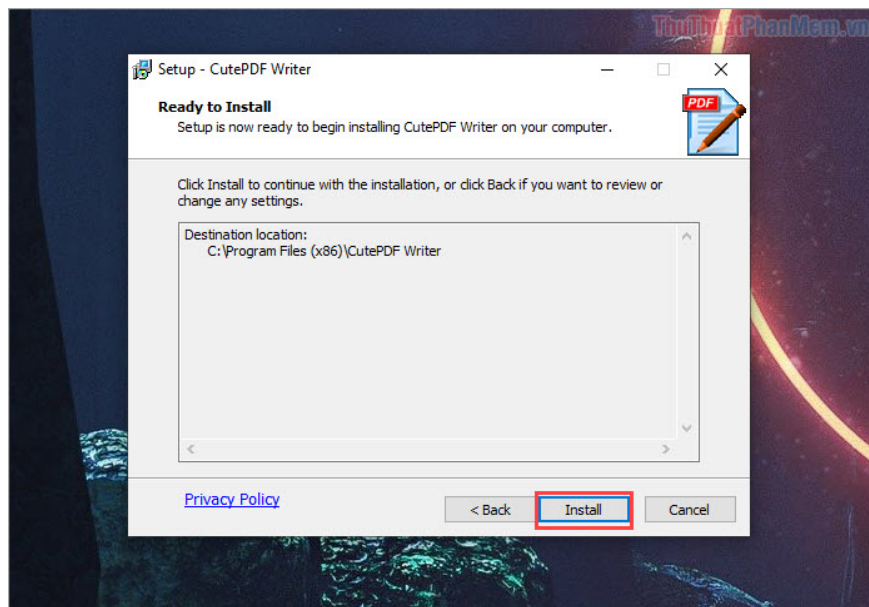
ThuThuatPhanMem.vn

Setup - CutePDF Writer

Ready to Install
Setup is now ready to begin installing CutePDF Writer on your computer.

PDF

Click Install to continue with the installation, or click Back if you want to review or change any settings.

Destination location:
C:\Program Files (x86)\CutePDF Writer

Privacy Policy

< Back
Install
Cancel